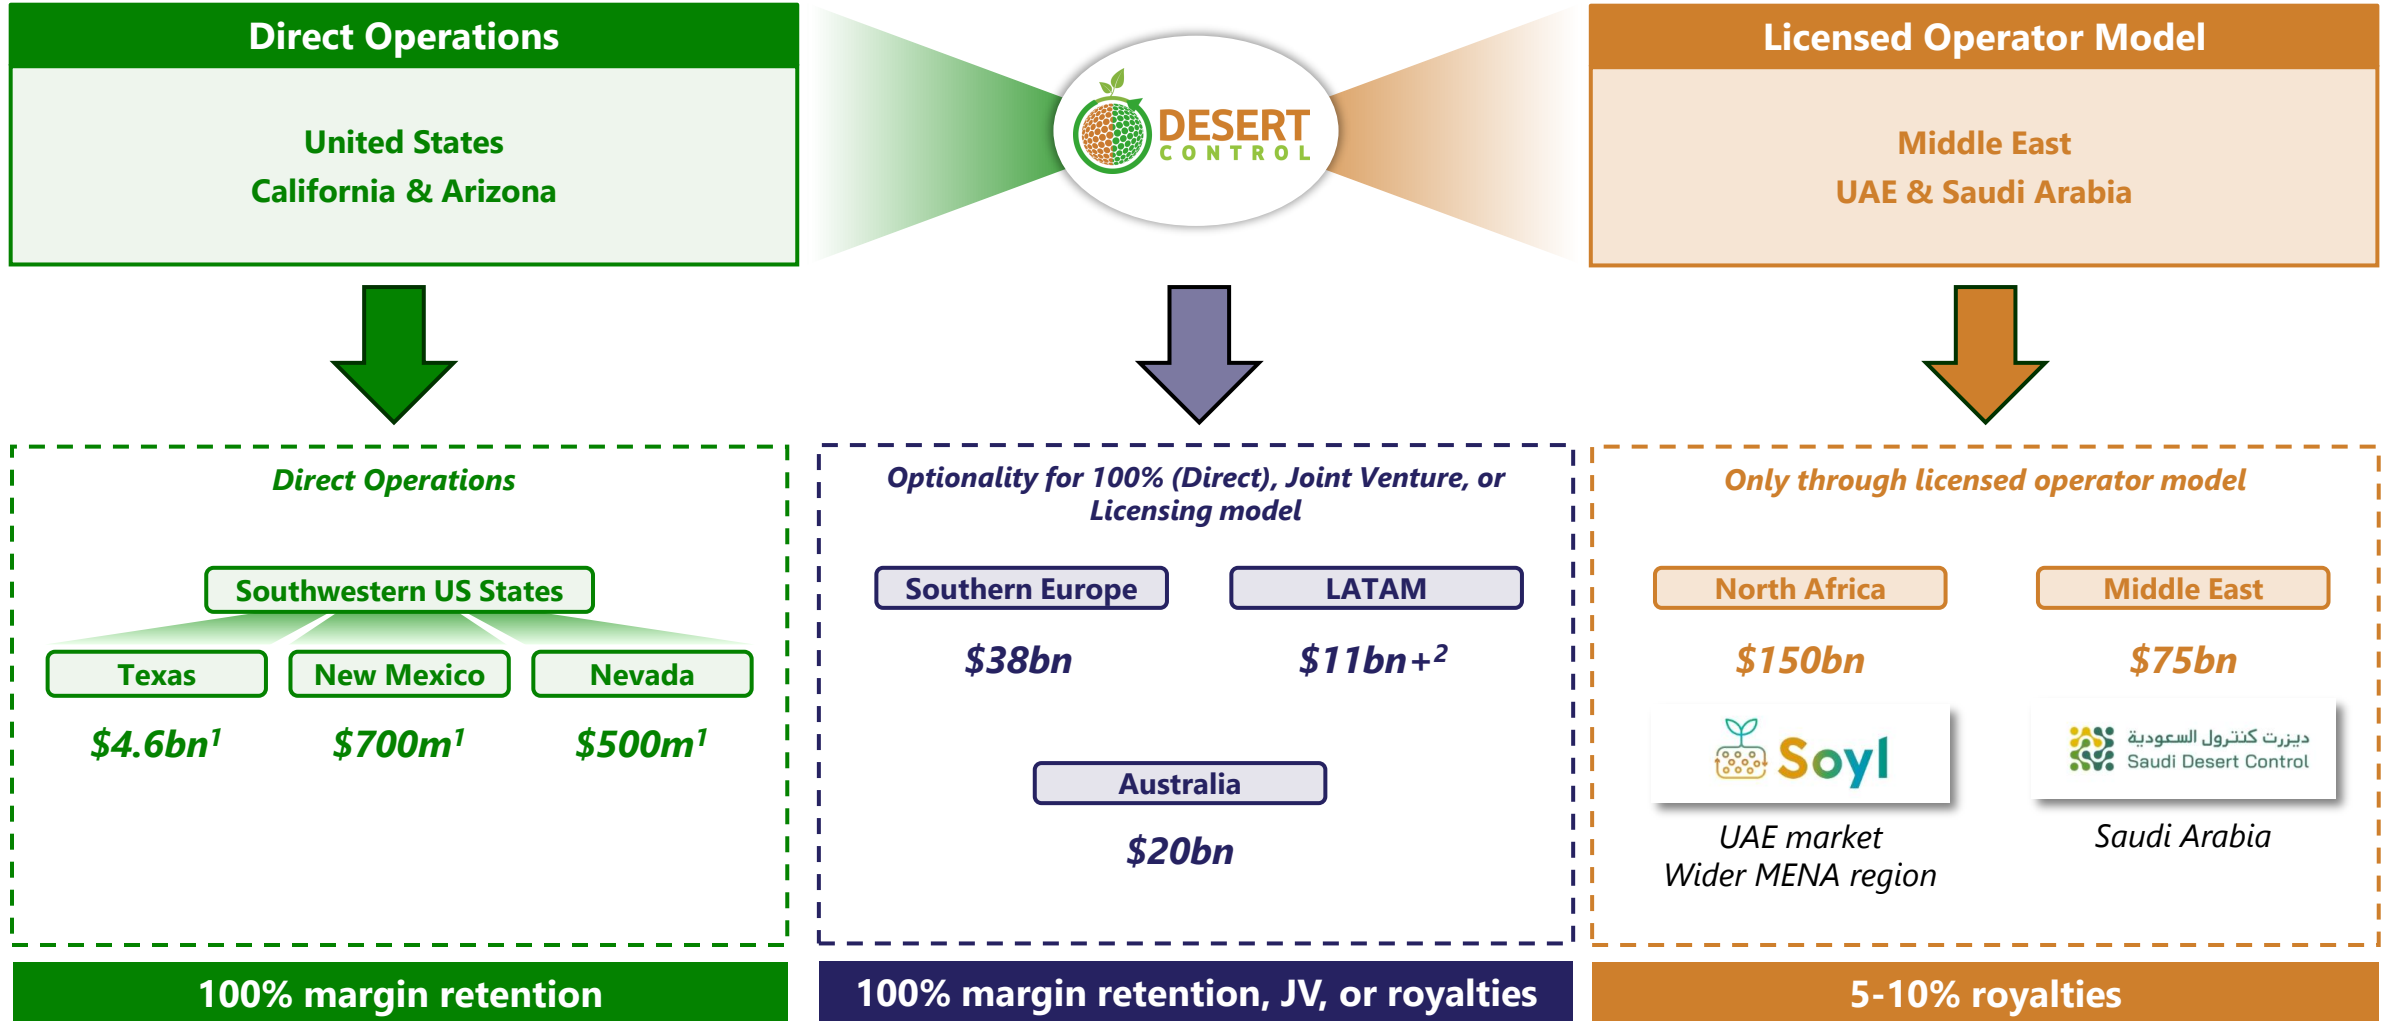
Direct Operations

United States
California & Arizona

DESERT
CONTROL

Licensed Operator Model

Middle East
UAE & Saudi Arabia

Direct Operations

Southwestern US States

| Texas | New Mexico | Nevada |
|---|---|---|
| $4.6bn^1$ | $700m^1$ | $500m^1$ |

100% margin retention

Optionality for 100% (Direct), Joint Venture, or Licensing model

Southern Europe

$38bn

LATAM

$11bn+^2$

Australia

$20bn

100% margin retention, JV, or royalties

Only through licensed operator model

North Africa

$150bn

Soyl

UAE market
Wider MENA region

Middle East

$75bn

ديزرت كنترول السعودية
Saudi Desert Control

Saudi Arabia

5-10% royalties